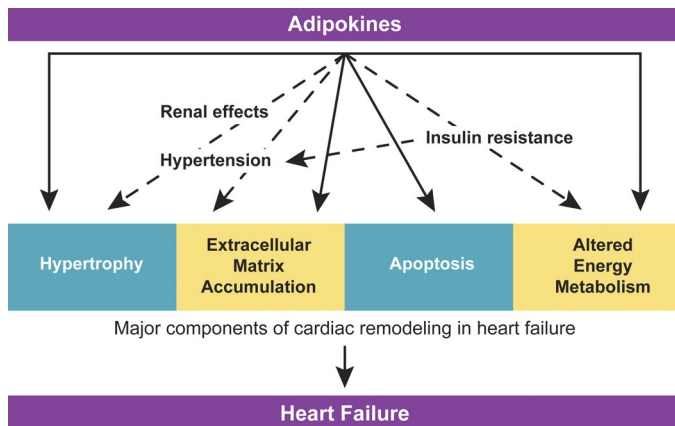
Adipokines

Renal effects

Insulin resistance

Hypertension

| Hypertrophy | Extracellular Matrix Accumulation | Apoptosis | Altered Energy Metabolism |
|---|---|---|---|

Major components of cardiac remodeling in heart failure

Heart Failure